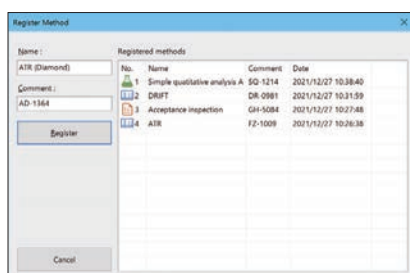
Register Method

Name :
ATR (Diamond)
Comment :
AD-1364
Register

Registered methods

| No. | Name | Comment | Date |
|---|---|---|---|
| 1 | Simple quantitative analysis A | SQ-1214 | 2021/12/27 10:38:40 |
| 2 | DRIFT | DR-0981 | 2021/12/27 10:31:59 |
| 3 | Acceptance inspection | GH-5084 | 2021/12/27 10:27:48 |
| 4 | ATR | FZ-1009 | 2021/12/27 10:26:38 |

Cancel